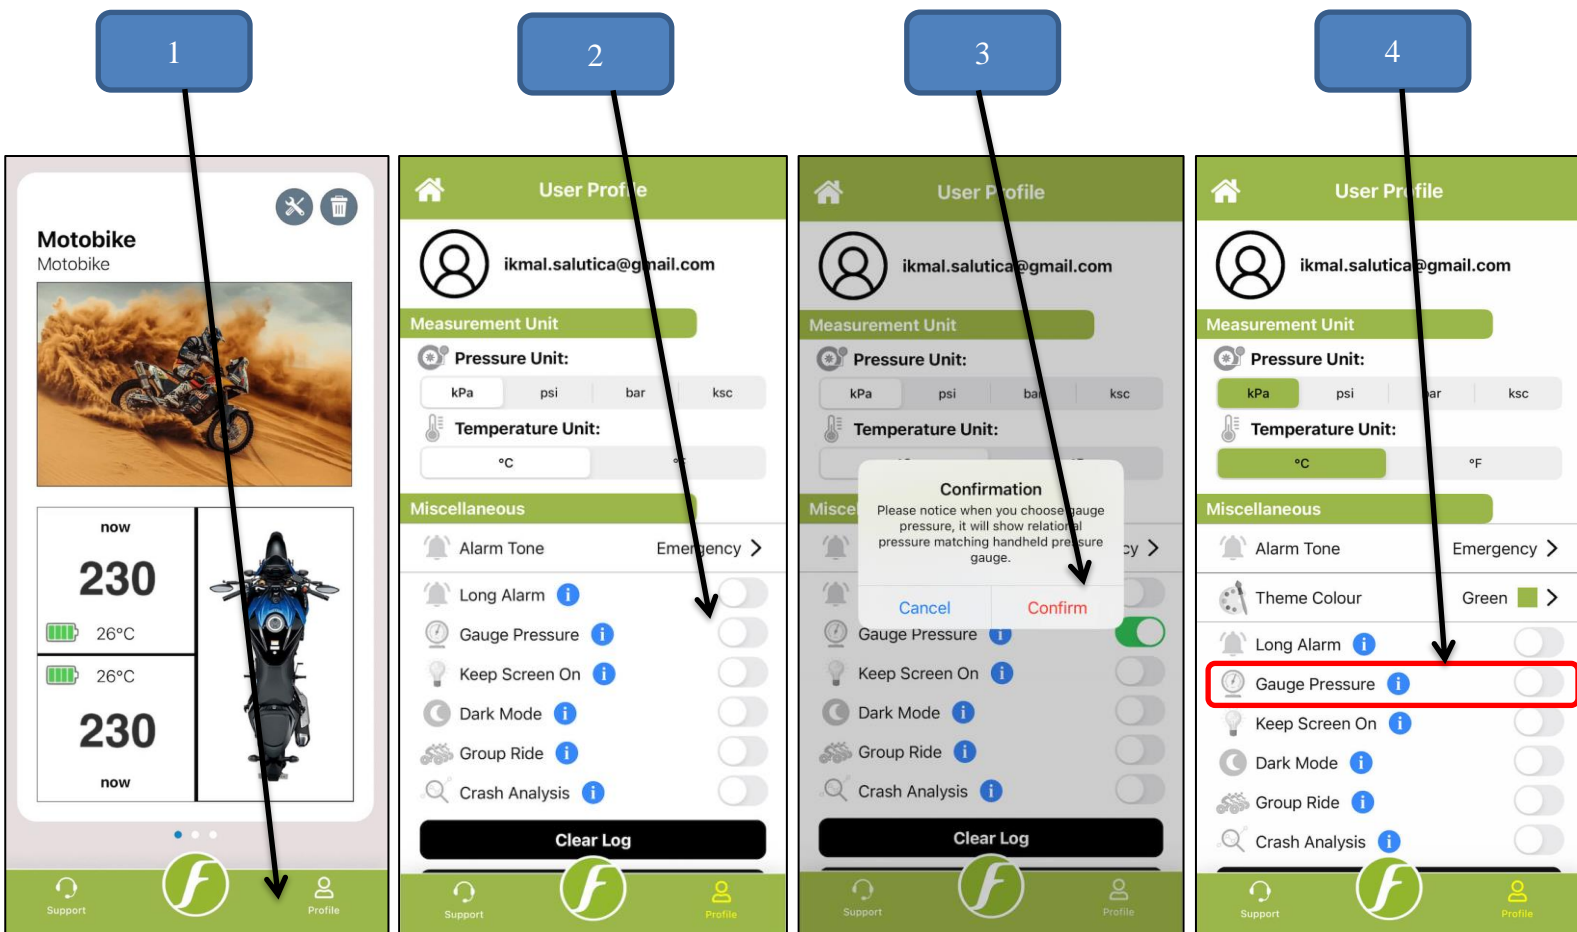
1

2

3

4

Motobike
Motobike

now
230
26°C
26°C
230
now

Support
Profile

User Profile
ikmal.salutica@gmail.com
Measurement Unit
Pressure Unit:
kPa psi bar ksc
Temperature Unit:
°C °F
Miscellaneous
Alarm Tone Emergency
Long Alarm
Gauge Pressure
Keep Screen On
Dark Mode
Group Ride
Crash Analysis
Clear Log
Support
Profile

User Profile
ikmal.salutica@gmail.com
Measurement Unit
Pressure Unit:
kPa psi bar ksc
Temperature Unit:
Confirmation
Please notice when you choose gauge pressure, it will show relational pressure matching handheld pressure gauge.
Cancel Confirm
Gauge Pressure
Keep Screen On
Dark Mode
Group Ride
Crash Analysis
Clear Log
Support
Profile

User Profile
ikmal.salutica@gmail.com
Measurement Unit
Pressure Unit:
kPa psi bar ksc
Temperature Unit:
°C °F
Miscellaneous
Alarm Tone Emergency
Theme Colour Green
Long Alarm
Gauge Pressure
Keep Screen On
Dark Mode
Group Ride
Crash Analysis
Support
Profile